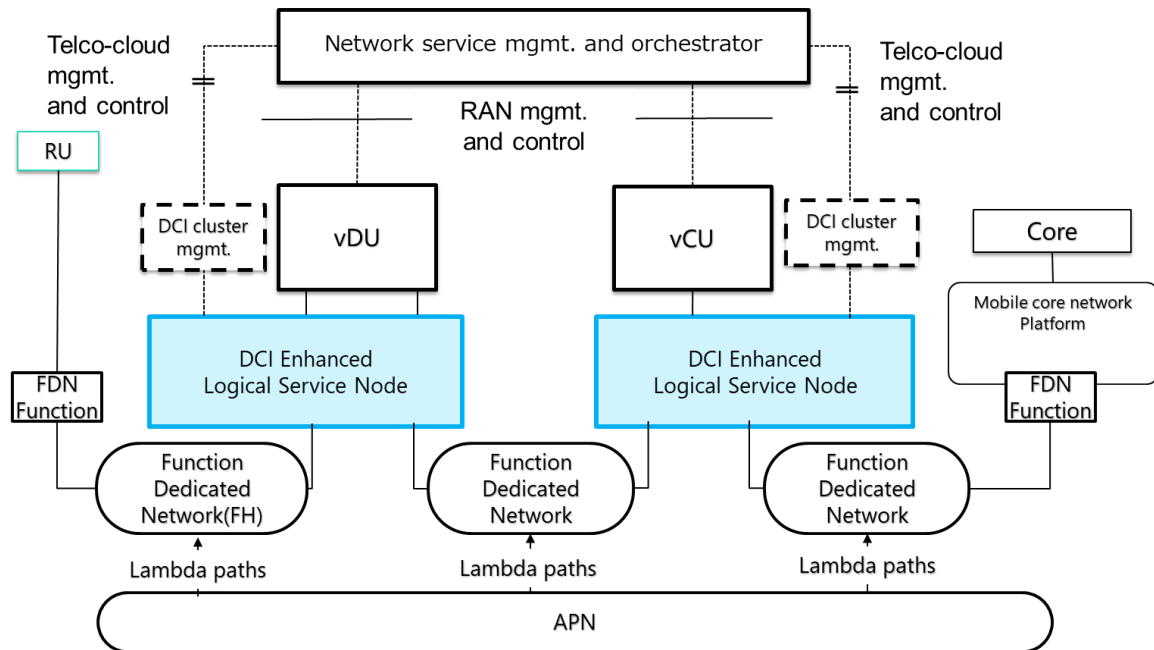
Network service mgmt. and orchestrator

Telco-cloud mgmt. and control

RAN mgmt. and control

Telco-cloud mgmt. and control

RU

DCI cluster mgmt.

vDU

vCU

DCI cluster mgmt.

Core

Mobile core network Platform

DCI Enhanced Logical Service Node

DCI Enhanced Logical Service Node

FDN Function

FDN Function

Function Dedicated Network(FH)

Function Dedicated Network

Function Dedicated Network

Lambda paths

Lambda paths

Lambda paths

APN